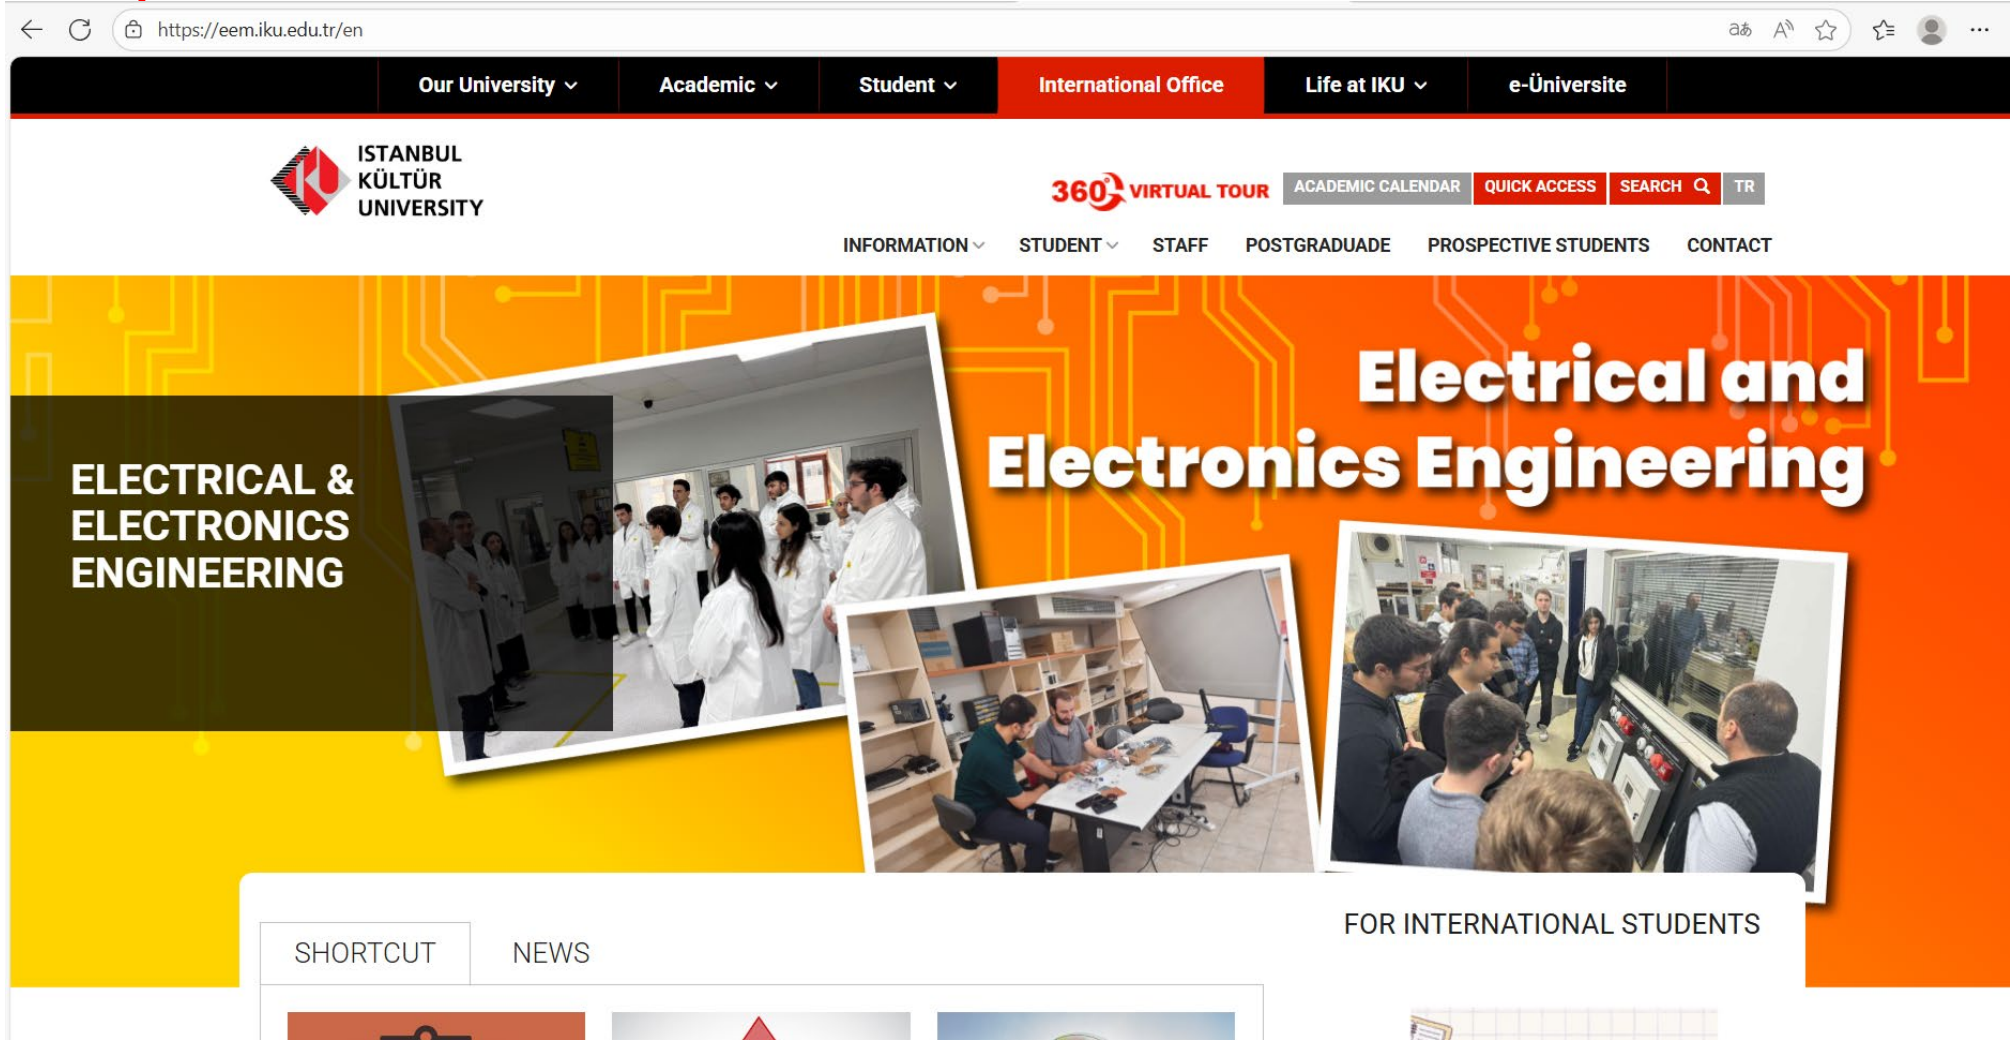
https://eem.iku.edu.tr/en

Our University Academic Student International Office Life at IKU e-Üniversite

ISTANBUL KÜLTÜR UNIVERSITY

360 VIRTUAL TOUR ACADEMIC CALENDAR QUICK ACCESS SEARCH TR

INFORMATION STUDENT STAFF POSTGRADUADE PROSPECTIVE STUDENTS CONTACT

ELECTRICAL & ELECTRONICS ENGINEERING

Electrical and Electronics Engineering

SHORTCUT NEWS

FOR INTERNATIONAL STUDENTS